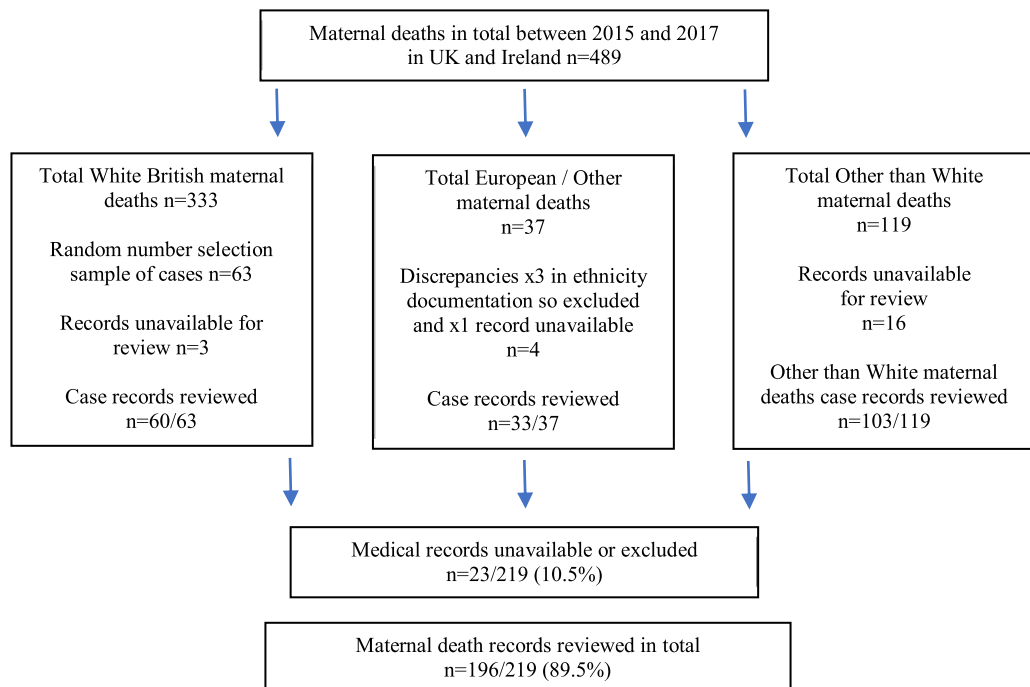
Maternal deaths in total between 2015 and 2017 in UK and Ireland n=489

Total White British maternal deaths n=333

Random number selection sample of cases n=63

Records unavailable for review n=3

Case records reviewed n=60/63

Total European / Other maternal deaths n=37

Discrepancies x3 in ethnicity documentation so excluded and x1 record unavailable n=4

Case records reviewed n=33/37

Total Other than White maternal deaths n=119

Records unavailable for review n=16

Other than White maternal deaths case records reviewed n=103/119

Medical records unavailable or excluded n=23/219 (10.5%)

Maternal death records reviewed in total n=196/219 (89.5%)